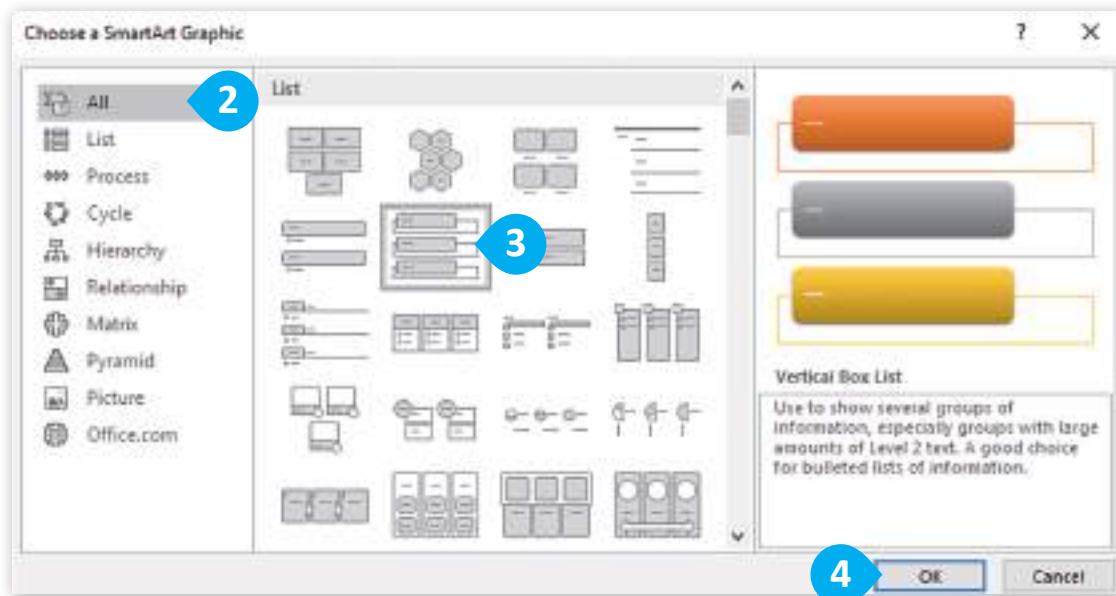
Choose a SmartArt Graphic

?

X

All

2

List

Process

Cycle

Hierarchy

Relationship

Matrix

Pyramid

Picture

Office.com

List

3

Vertical Box List

Use to show several groups of information, especially groups with large amounts of Level 2 text. A good choice for bulleted lists of information.

4

OK

Cancel